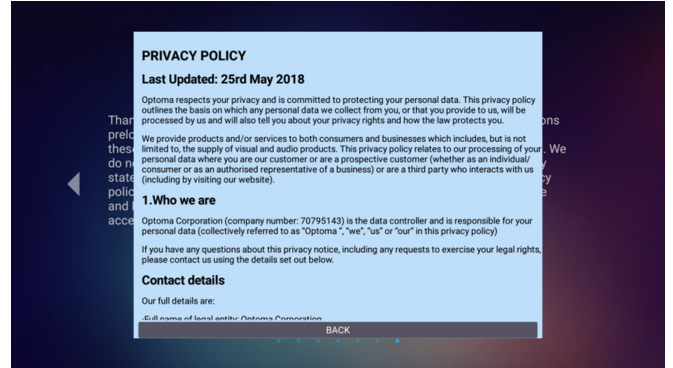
PRIVACY POLICY

Last Updated: 25rd May 2018

Optoma respects your privacy and is committed to protecting your personal data. This privacy policy outlines the basis on which any personal data we collect from you, or that you provide to us, will be processed by us and will also tell you about your privacy rights and how the law protects you.

We provide products and/or services to both consumers and businesses which includes, but is not limited to, the supply of visual and audio products. This privacy policy relates to our processing of your personal data where you are our customer or are a prospective customer (whether as an individual/ consumer or as an authorised representative of a business) or are a third party who interacts with us (including by visiting our website).

1.Who we are

Optoma Corporation (company number: 70795143) is the data controller and is responsible for your personal data (collectively referred to as "Optoma ", "we", "us" or "our" in this privacy policy)

If you have any questions about this privacy notice, including any requests to exercise your legal rights, please contact us using the details set out below.

Contact details

Our full details are:

-Full name of legal entity: Optoma Corporation

BACK

Thar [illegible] prelc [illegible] thes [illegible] do n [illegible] state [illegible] polic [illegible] and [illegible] acce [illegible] ons We y e